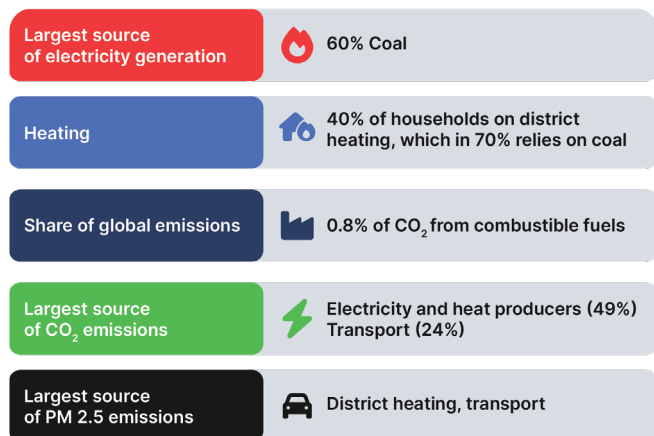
| | |
|---|---|
| Largest source of electricity generation | 60% Coal |
| Heating | 40% of households on district heating, which in 70% relies on coal |
| Share of global emissions | 0.8% of $CO_2$ from combustible fuels |
| Largest source of $CO_2$ emissions | Electricity and heat producers (49%) Transport (24%) |
| Largest source of PM 2.5 emissions | District heating, transport |